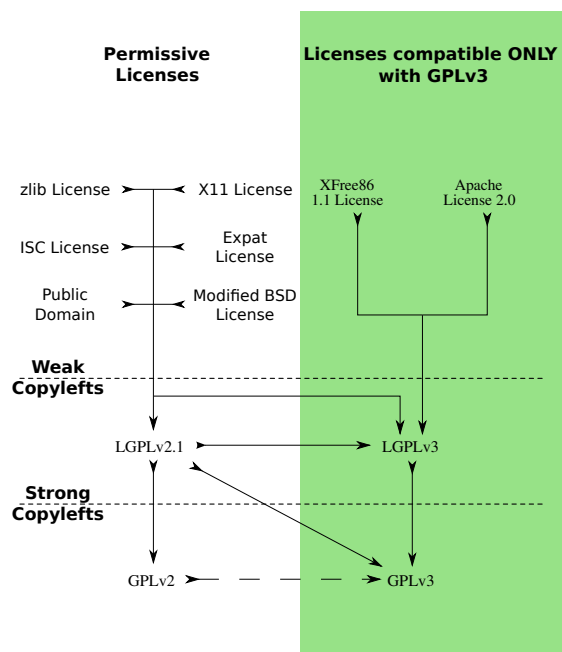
Permissive Licenses

Licenses compatible ONLY with GPLv3

zlib License

X11 License

XFree86 1.1 License

Apache License 2.0

ISC License

Expat License

Public Domain

Modified BSD License

Weak Copylefts

LGPLv2.1

LGPLv3

Strong Copylefts

GPLv2

GPLv3